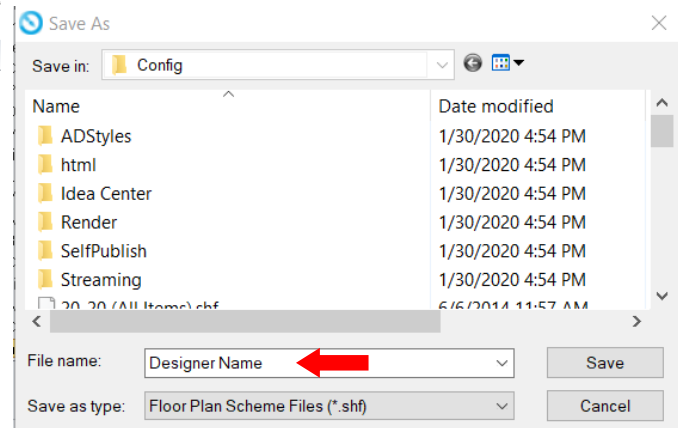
Save As

Save in: Config

| Name | Date modified |
|---|---|
| ADStyles | 1/30/2020 4:54 PM |
| html | 1/30/2020 4:54 PM |
| Idea Center | 1/30/2020 4:54 PM |
| Render | 1/30/2020 4:54 PM |
| SelfPublish | 1/30/2020 4:54 PM |
| Streaming | 1/30/2020 4:54 PM |
| 20-20 (All Items).shf | 6/6/2014 11:57 AM |

File name: Designer Name

Save

Save as type: Floor Plan Scheme Files (*.shf)

Cancel